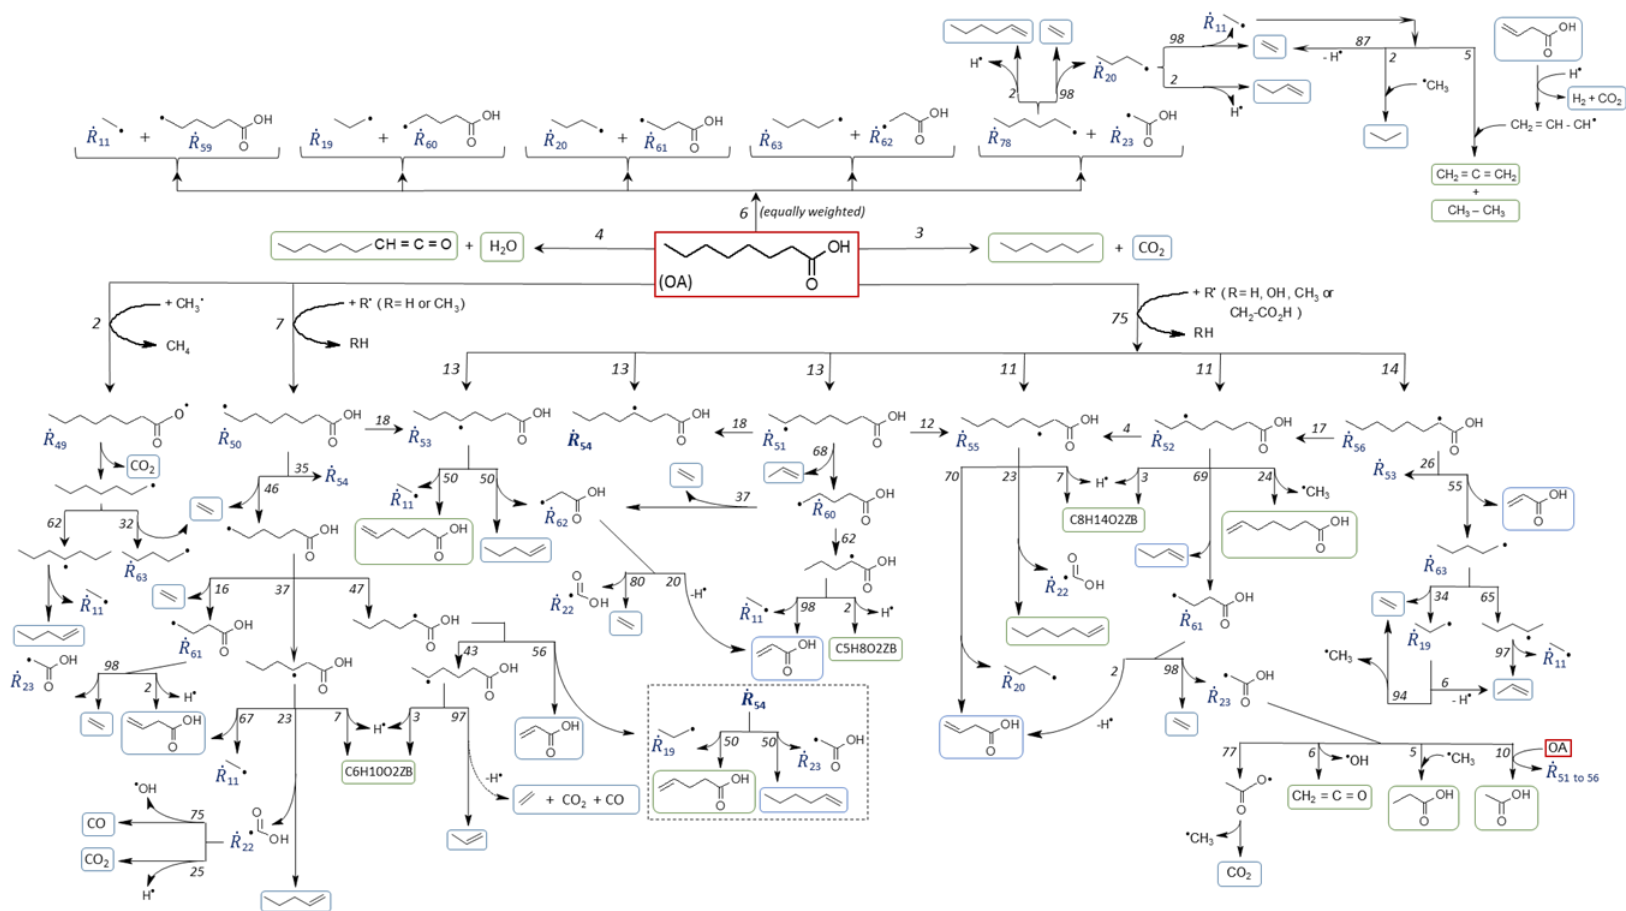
$\dot{R}_{11}$ + $\dot{R}_{59}$ OH O
$\dot{R}_{19}$ + $\dot{R}_{60}$ OH O
$\dot{R}_{20}$ + $\dot{R}_{61}$ OH O
$\dot{R}_{63}$ + $\dot{R}_{62}$ OH O
$\dot{R}_{78}$ + $\dot{R}_{23}$ OH O

H• 2 98 $\dot{R}_{20}$ 98 2 H• $\dot{R}_{11}$ 87 - H• 2 5 •$CH_3$ OH O H• $H_2 + CO_2$ $CH_2 = CH - CH^•$ $CH_2 = C = CH_2$ + $CH_3 - CH_3$

6 (equally weighted)

CH = C = O + $H_2O$ 4 OH (OA) O 3 + $CO_2$

2 + $CH_3^•$ $CH_4$ 7 + R• ( R= H or $CH_3$) RH 75 + R• ( R = H, OH, $CH_3$ or $CH_2$-$CO_2$H ) RH

13 13 13 11 11 14

$\dot{R}_{49}$ O• O $CO_2$ 62 32 $\dot{R}_{63}$ $\dot{R}_{11}$

$\dot{R}_{50}$ OH O 18 35 $\dot{R}_{54}$ 46 OH O 16 37 47 $\dot{R}_{61}$ OH O 98 2 H• $\dot{R}_{23}$ OH O OH O OH O 67 23 7 H• $\dot{R}_{11}$ C6H10O2ZB •OH 75 CO $CO_2$ 25 H• $\dot{R}_{22}$ OH O

OH 43 56 OH O 3 97 -H• + $CO_2$ + CO OH O

$\dot{R}_{53}$ OH O 50 50 $\dot{R}_{11}$ OH O $\dot{R}_{62}$ OH O 37

$\dot{R}_{54}$ OH O 18 $\dot{R}_{51}$ OH O 68 $\dot{R}_{60}$ OH O 62 OH O 98 2 H• $\dot{R}_{11}$ C5H8O2ZB OH O 80 20 -H• $\dot{R}_{22}$ OH O

$\dot{R}_{54}$ $\dot{R}_{19}$ 50 50 $\dot{R}_{23}$ OH O OH O

12 $\dot{R}_{55}$ OH O 4 $\dot{R}_{52}$ OH O 17 $\dot{R}_{56}$ OH O
70 23 7 H• 3 69 24 •$CH_3$ C8H14O2ZB OH O $\dot{R}_{22}$ OH O $\dot{R}_{61}$ OH O $\dot{R}_{20}$ 2 98 $\dot{R}_{23}$ OH O -H• OH O

$\dot{R}_{53}$ 26 55 OH O $\dot{R}_{63}$ 34 65 $\dot{R}_{19}$ •$CH_3$ 97 $\dot{R}_{11}$ 94 6 - H•

77 O• O •$CH_3$ $CO_2$ 6 •OH $CH_2 = C = O$ 5 •$CH_3$ OH O 10 OA $\dot{R}_{51 \text{ to } 56}$ OH O